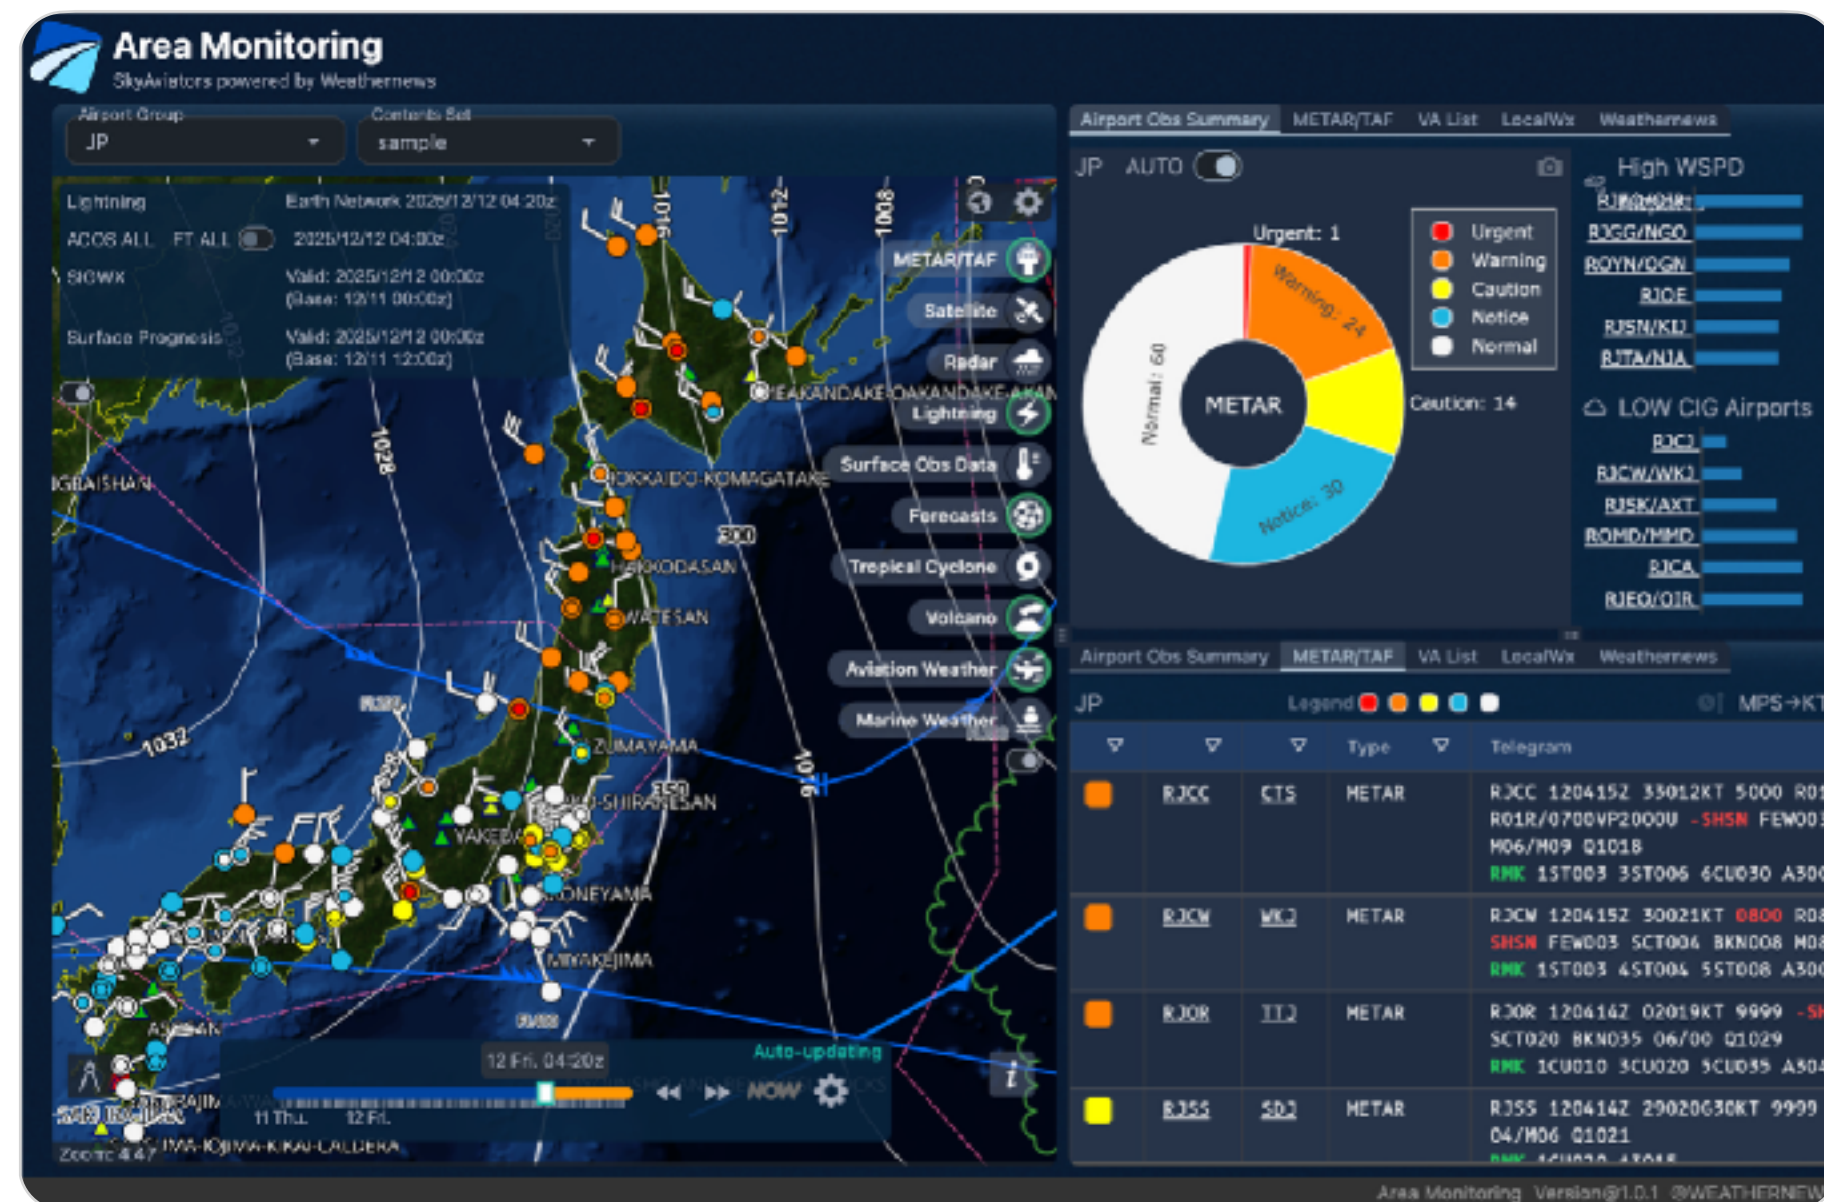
Area Monitoring
SkyAviators powered by Weathernews

Airport Group
JP
Contents Set
sample

Lightning Earth Network 2025/12/12 04:20z
ACOS ALL FT ALL 2025/12/12 04:30z
SIGWX Valid: 2025/12/12 00:00z (Base: 12/11 00:00z)
Surface Prognosis Valid: 2025/12/12 00:00z (Base: 12/11 12:00z)

METAR/TAF
Satellite
Radar
Lightning
Surface Obs Data
Forecasts
Tropical Cyclone
Volcano
Aviation Weather
Marine Weather

1016 1012 1008 1028 1032 1016
EAKANDAKE OAKANDAKE AKAN
HOKKAIDO-KOMAGATAKE
HAKKODASAN
IWATESAN
ZUMAYAMA
SHIRANESAN
YAKEDAKE
IONEYAMA
MIYAKEJIMA
ASOSAN
IGBAISHAN
IWA-IOJIMA-KIKAI-CALDERA
300 350

12 Fri. 04:20z
Auto-updating
11 Thu. 12 Fri.
NOW
Zoom: 4.47

Airport Obs Summary METAR/TAF VA List LocalWx Weathernews
JP AUTO
Urgent: 1
Warning: 24
Caution: 14
Notice: 30
Normal: 60
METAR
Urgent
Warning
Caution
Notice
Normal

High WSPD
RJBQ/QIR
RJGG/NGO
ROYN/OGN
RJOE
RJSN/KIJ
RJTA/NJA

LOW CIG Airports
RJCJ
RJCW/WKJ
RJSK/AXT
ROMD/MMD
RJCA
RJEO/OIR

Airport Obs Summary METAR/TAF VA List LocalWx Weathernews
JP Legend MPS→KT

| | | | Type | Telegram |
|---|---|---|---|---|
| | RJCC | CTS | METAR | RJCC 120415Z 33012KT 5000 R01 R01R/0700VP2000U -SHSN FEW003 M06/M09 Q1018 RMK 1ST003 3ST006 6CU030 A30 |
| | RJCW | WKJ | METAR | RJCW 120415Z 30021KT 0800 R0 SHSN FEW003 SCT006 BKN008 M0 RMK 1ST003 4ST006 5ST008 A30 |
| | RJOR | TTJ | METAR | RJOR 120414Z 02019KT 9999 -SH SCT020 BKN035 06/00 Q1029 RMK 1CU010 3CU020 5CU035 A30 |
| | RJSS | SDJ | METAR | RJSS 120414Z 29020G30KT 9999 04/M06 Q1021 |

Area Monitoring Version@1.0.1 ©WEATHERNEWS